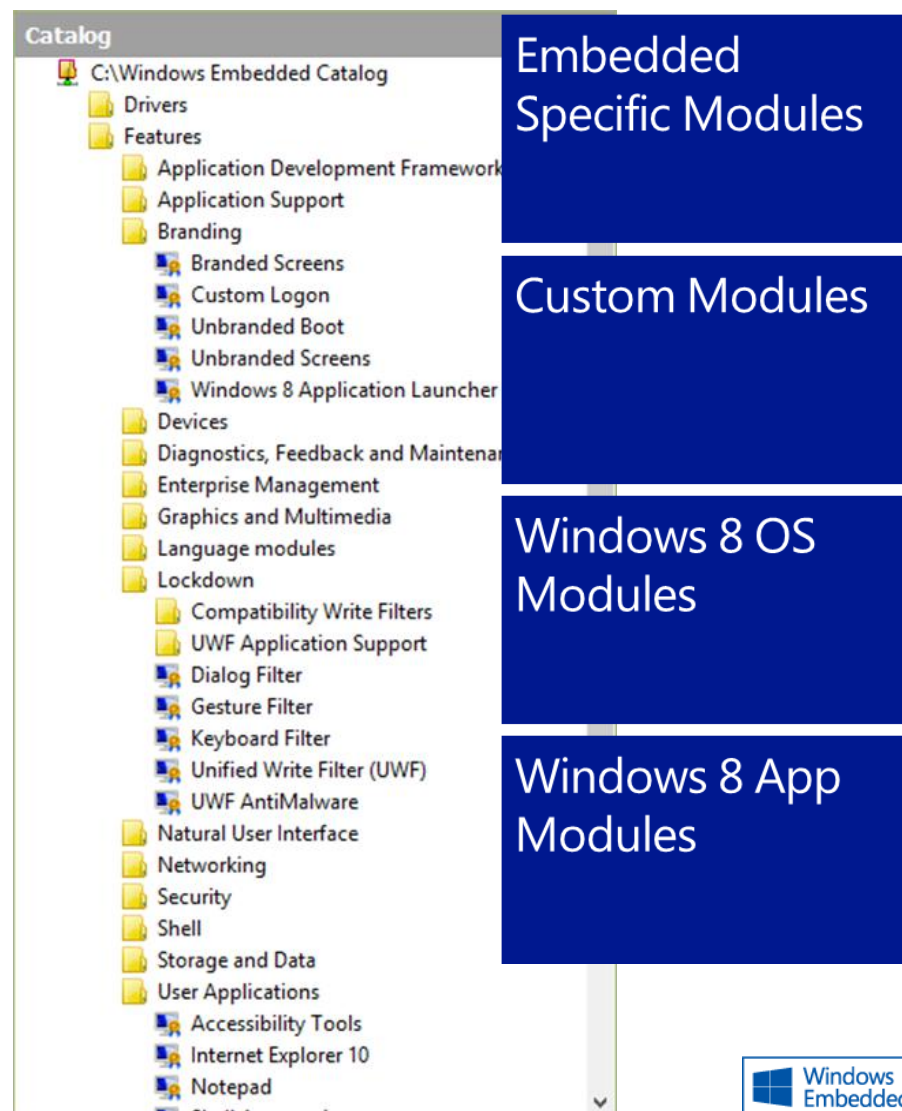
Catalog
C:\Windows Embedded Catalog
Drivers
Features
Application Development Framework
Application Support
Branding
Branded Screens
Custom Logon
Unbranded Boot
Unbranded Screens
Windows 8 Application Launcher
Devices
Diagnostics, Feedback and Maintenar
Enterprise Management
Graphics and Multimedia
Language modules
Lockdown
Compatibility Write Filters
UWF Application Support
Dialog Filter
Gesture Filter
Keyboard Filter
Unified Write Filter (UWF)
UWF AntiMalware
Natural User Interface
Networking
Security
Shell
Storage and Data
User Applications
Accessibility Tools
Internet Explorer 10
Notepad

Embedded Specific Modules

Custom Modules

Windows 8 OS Modules

Windows 8 App Modules

Windows Embedded